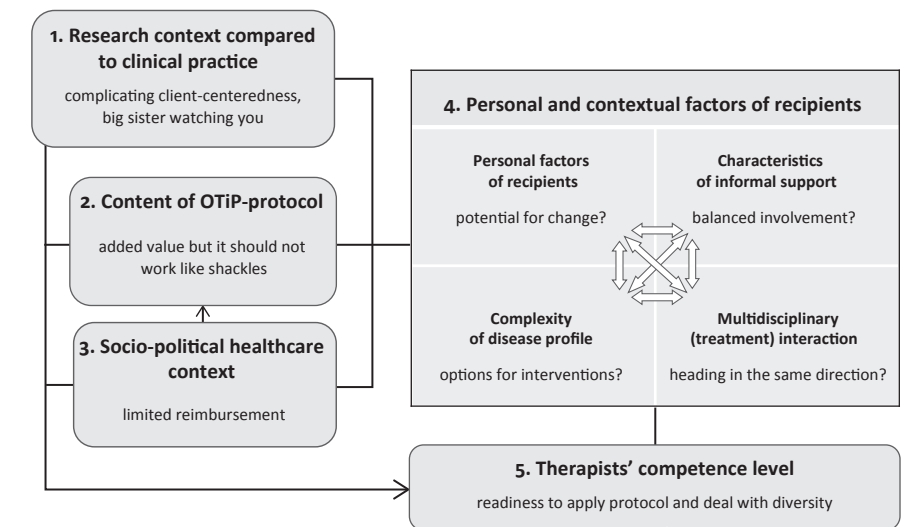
**1. Research context compared to clinical practice**

complicating client-centeredness, big sister watching you

**2. Content of OTiP-protocol**

added value but it should not work like shackles

**3. Socio-political healthcare context**

limited reimbursement

**4. Personal and contextual factors of recipients**

**Personal factors of recipients**

potential for change?

**Characteristics of informal support**

balanced involvement?

**Complexity of disease profile**

options for interventions?

**Multidisciplinary (treatment) interaction**

heading in the same direction?

**5. Therapists' competence level**

readiness to apply protocol and deal with diversity